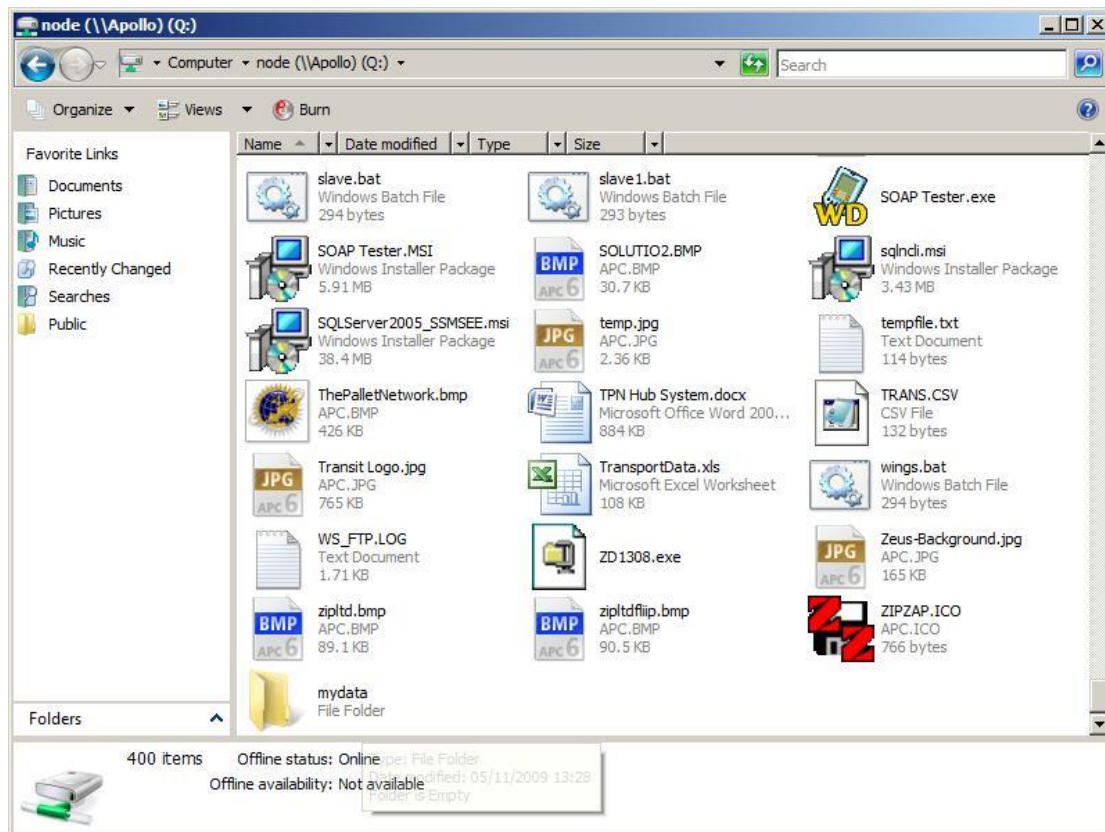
node (\\Apollo) (Q:)

Computer ▸ node (\\Apollo) (Q:) ▸

Search

Organize ▾ Views ▾ Burn

Favorite Links
Documents
Pictures
Music
Recently Changed
Searches
Public

Name | Date modified | Type | Size

slave.bat
Windows Batch File
294 bytes

slave1.bat
Windows Batch File
293 bytes

SOAP Tester.exe

SOAP Tester.MSI
Windows Installer Package
5.91 MB

SOLUTIO2.BMP
APC.BMP
30.7 KB

sqlncli.msi
Windows Installer Package
3.43 MB

SQLServer2005_SSMSEE.msi
Windows Installer Package
38.4 MB

temp.jpg
APC.JPG
2.36 KB

tempfile.txt
Text Document
114 bytes

ThePalletNetwork.bmp
APC.BMP
426 KB

TPN Hub System.docx
Microsoft Office Word 200...
884 KB

TRANS.CSV
CSV File
132 bytes

Transit Logo.jpg
APC.JPG
765 KB

TransportData.xls
Microsoft Excel Worksheet
108 KB

wings.bat
Windows Batch File
294 bytes

WS_FTP.LOG
Text Document
1.71 KB

ZD1308.exe

Zeus-Background.jpg
APC.JPG
165 KB

zipltd.bmp
APC.BMP
89.1 KB

zipltdfliip.bmp
APC.BMP
90.5 KB

ZIPZAP.ICO
APC.ICO
766 bytes

mydata
File Folder

Folders

400 items Offline status: Online
Offline availability: Not available

Type: File Folder
Date modified: 05/11/2009 13:28
Folder is Empty